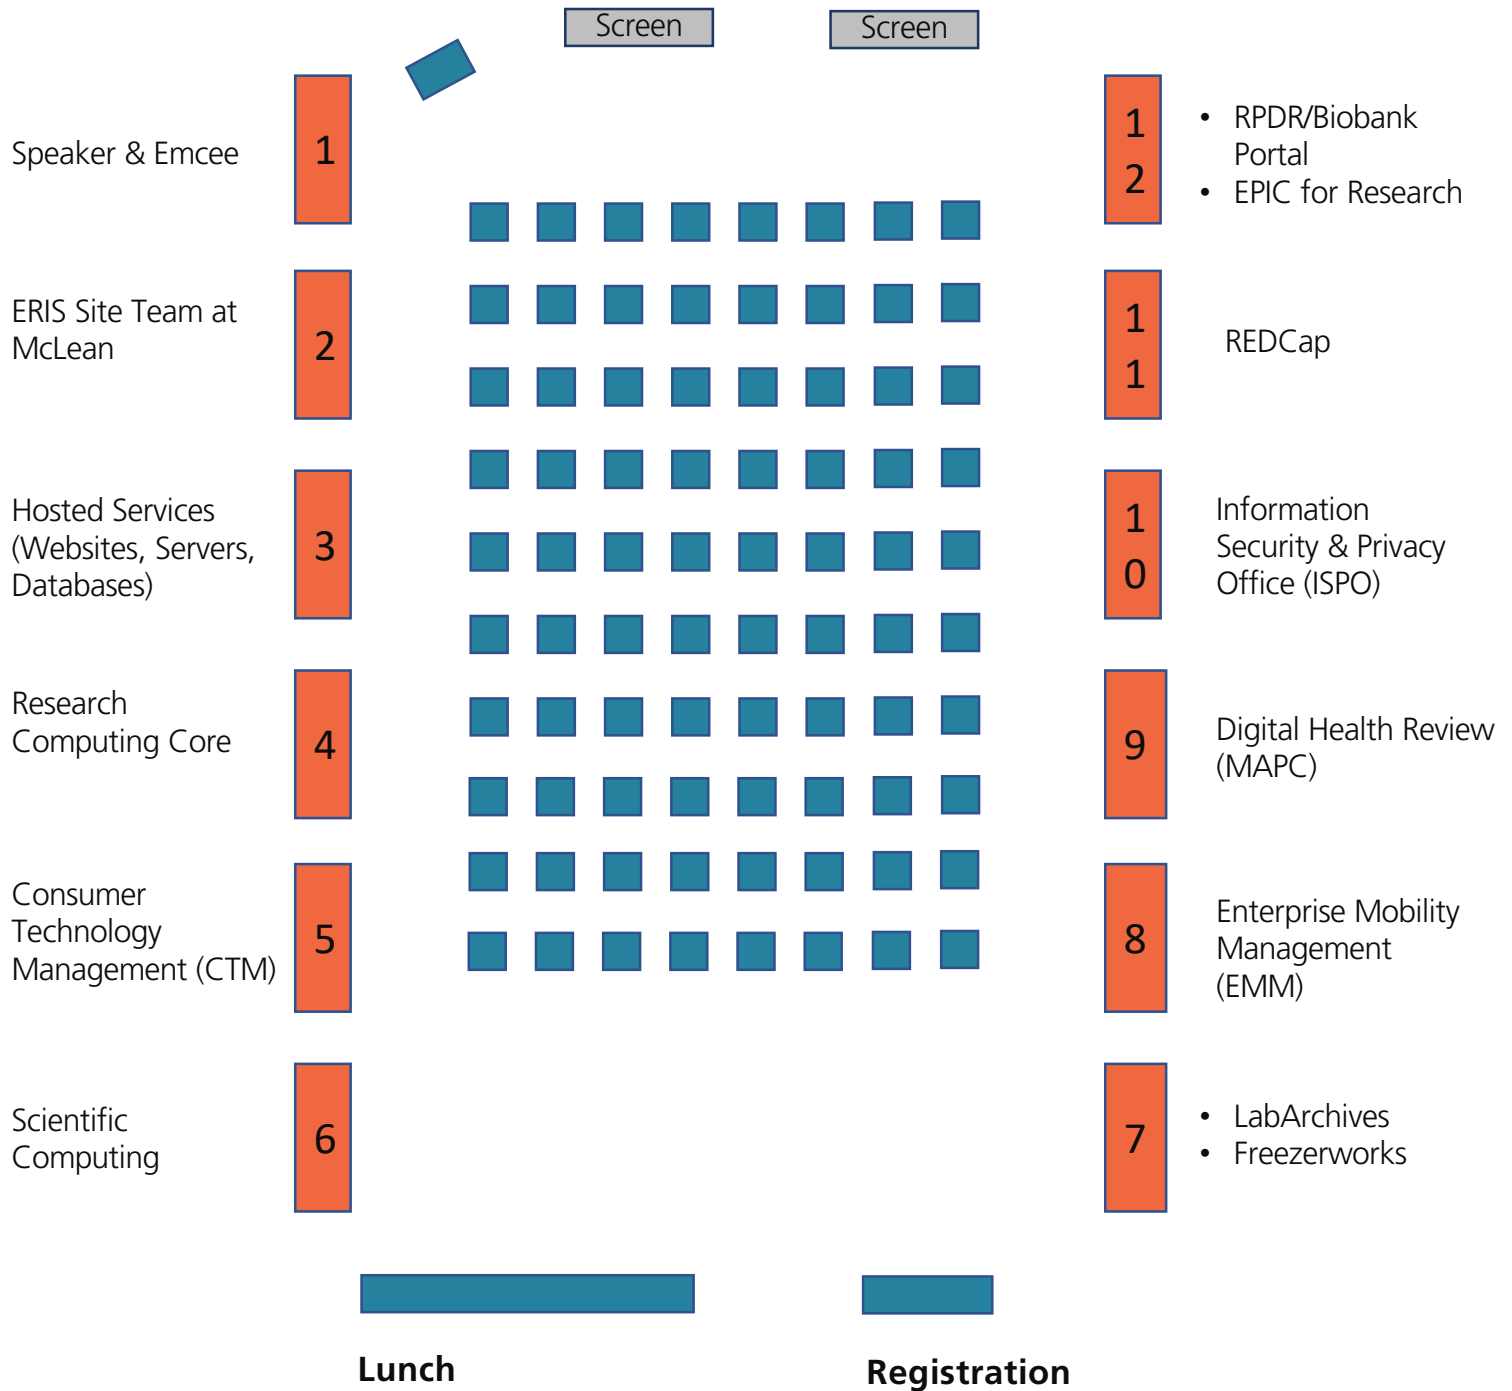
Screen Screen

Speaker & Emcee 1

12
• RPDR/Biobank Portal
• EPIC for Research

ERIS Site Team at McLean 2

11
REDCap

Hosted Services (Websites, Servers, Databases) 3

10
Information Security & Privacy Office (ISPO)

Research Computing Core 4

9
Digital Health Review (MAPC)

Consumer Technology Management (CTM) 5

8
Enterprise Mobility Management (EMM)

Scientific Computing 6

7
• LabArchives
• Freezerworks

Lunch

Registration